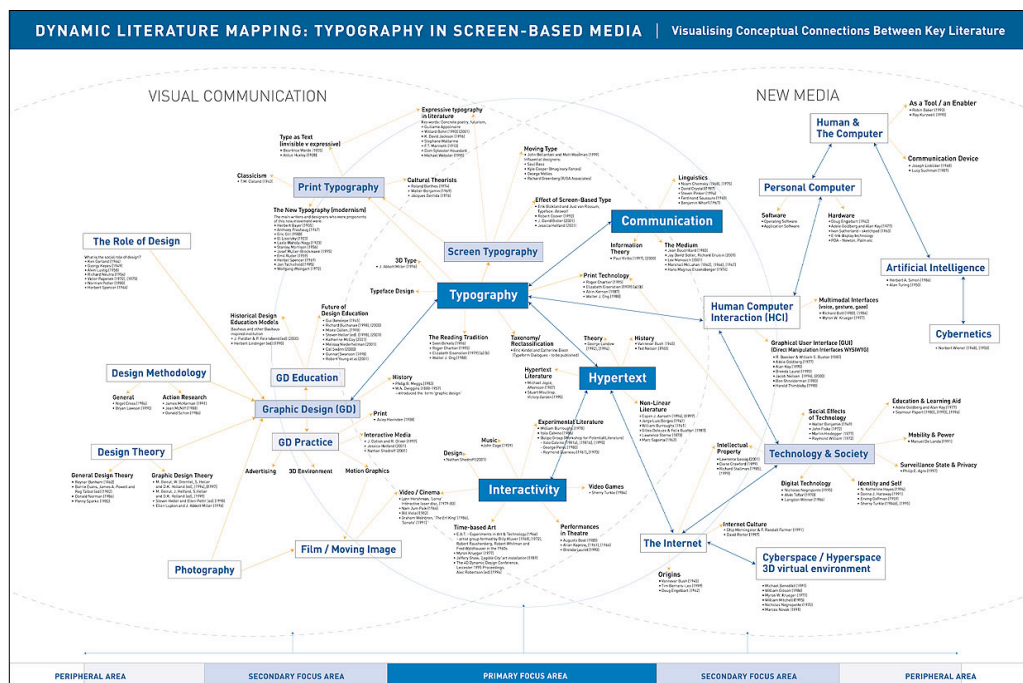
DYNAMIC LITERATURE MAPPING: TYPOGRAPHY IN SCREEN-BASED MEDIA | Visualising Conceptual Connections Between Key Literature

VISUAL COMMUNICATION

NEW MEDIA

Print Typography

Type as Text (invisible v expressive)

Expressive typography in literature

Classicism

Cultural Theorists

The New Typography (modernism)

The Role of Design

Screen Typography

Moving Type

Effect of Screen-Based Type

Communication

Linguistics

Information Theory

The Medium

3D Type

Typeface Design

Typography

Print Technology

Historical Design Education Models

Future of Design Education

The Reading Tradition

Taxonomy/ Reclassification

Theory

History

Hypertext

Design Methodology

GD Education

History

General

Action Research

Graphic Design (GD)

Print

Hypertext Literature

Non-Linear Literature

Experimental Literature

Design Theory

GD Practice

Interactive Media

Music

Design

General Design Theory

Graphic Design Theory

Advertising

3D Environment

Motion Graphics

Interactivity

Video Games

Video / Cinema

Time-based Art

Performances in Theatre

Photography

Film / Moving Image

Human & The Computer

As a Tool / an Enabler

Communication Device

Personal Computer

Software

Hardware

Artificial Intelligence

Human Computer Interaction (HCI)

Multimodal Interfaces (voice, gesture, gaze)

Cybernetics

Graphical User Interface (GUI) (Direct Manipulation Interfaces WYSIWYG)

Social Effects of Technology

Education & Learning Aid

Mobility & Power

Technology & Society

Surveillance State & Privacy

Intellectual Property

Digital Technology

Identity and Self

Internet Culture

The Internet

Cyberspace / Hyperspace 3D virtual environment

Origins

PERIPHERAL AREA | SECONDARY FOCUS AREA | PRIMARY FOCUS AREA | SECONDARY FOCUS AREA | PERIPHERAL AREA